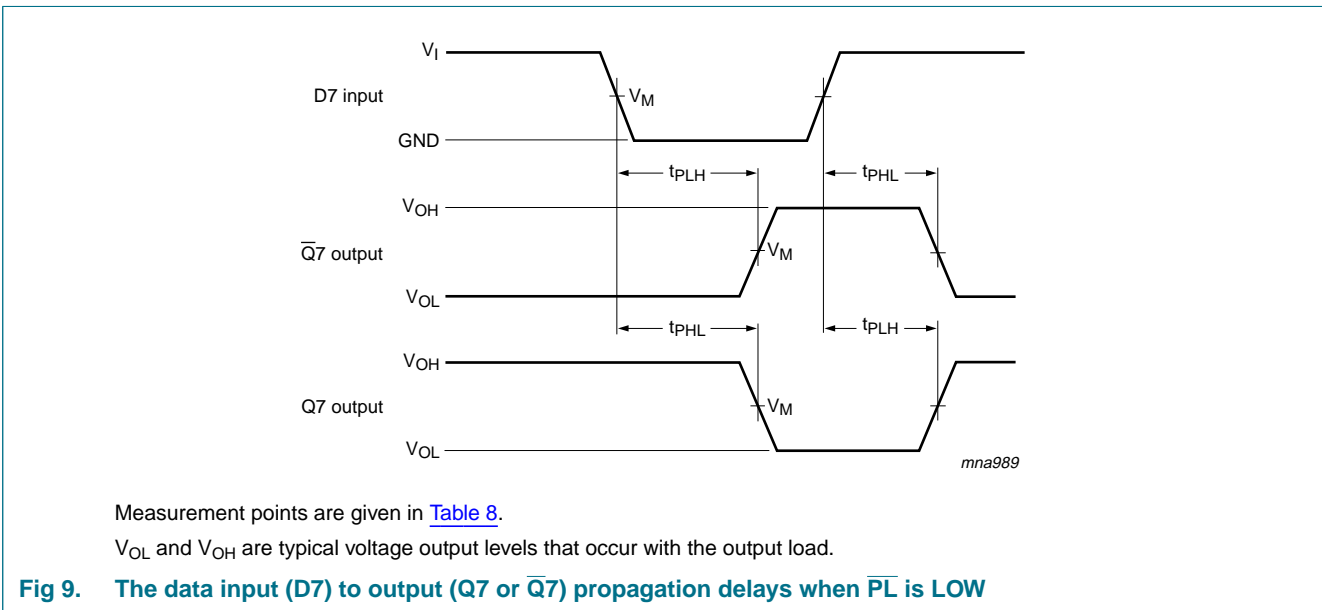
$V_I$

D7 input

$V_M$

GND

$t_{PLH}$

$t_{PHL}$

$V_{OH}$

$\overline{Q}7$ output

$V_M$

$V_{OL}$

$t_{PHL}$

$t_{PLH}$

$V_{OH}$

Q7 output

$V_M$

$V_{OL}$

mna989

Measurement points are given in Table 8.

$V_{OL}$ and $V_{OH}$ are typical voltage output levels that occur with the output load.

Fig 9. The data input (D7) to output (Q7 or $\overline{Q}7$) propagation delays when $\overline{PL}$ is LOW